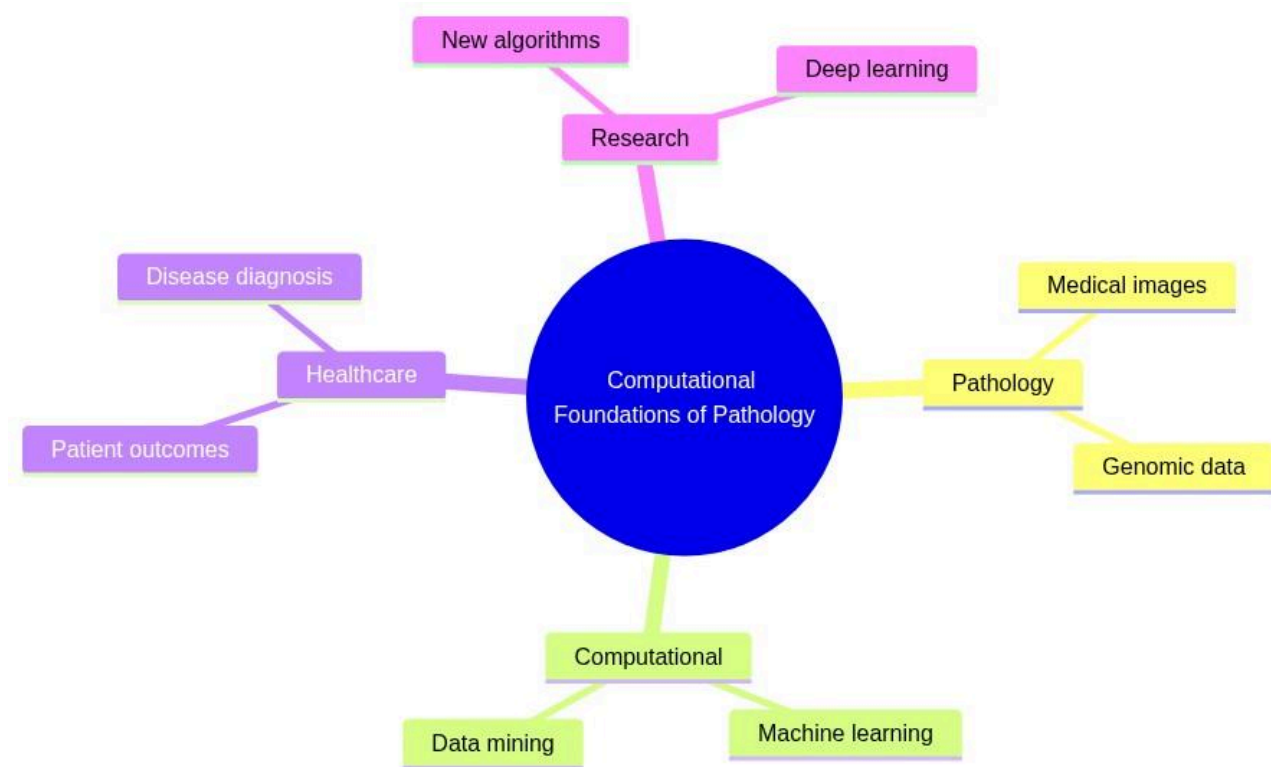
Computational Foundations of Pathology

Research
New algorithms
Deep learning

Pathology
Medical images
Genomic data

Computational
Data mining
Machine learning

Healthcare
Disease diagnosis
Patient outcomes